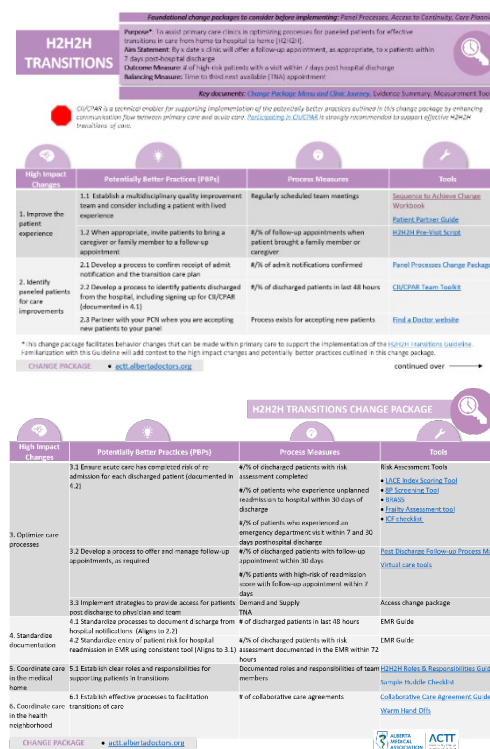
Foundational change packages to consider before implementing: Panel Processes, Access to Continuity, Care Planning

H2H2H TRANSITIONS

Purpose*: To assist primary care clinics in optimizing processes for paneled patients for effective transitions in care from home to hospital to home (H2H2H).
Aim Statement: By x date x clinic will offer a follow-up appointment, as appropriate, to x patients within 7 days post-hospital discharge
Outcome Measure: # of high-risk patients with a visit within 7 days post hospital discharge
Balancing Measure: Time to third next available (TNA) appointment

Key documents: Change Package Menu and Clinic Journey, Evidence Summary, Measurement Tool

CII/CPAR is a technical enabler for supporting implementation of the potentially better practices outlined in this change package by enhancing communication flow between primary care and acute care. Participating in CII/CPAR is strongly recommended to support effective H2H2H transitions of care.

| High Impact Changes | Potentially Better Practices (PBPs) | Process Measures | Tools |
|---|---|---|---|
| 1. Improve the patient experience | 1.1 Establish a multidisciplinary quality improvement team and consider including a patient with lived experience | Regularly scheduled team meetings | Sequence to Achieve Change Workbook<br>Patient Partner Guide |
| | 1.2 When appropriate, invite patients to bring a caregiver or family member to a follow-up appointment | #/% of follow-up appointments when patient brought a family member or caregiver | H2H2H Pre-Visit Script |
| 2. Identify paneled patients for care improvements | 2.1 Develop a process to confirm receipt of admit notification and the transition care plan | #/% of admit notifications confirmed | Panel Processes Change Package |
| | 2.2 Develop a process to identify patients discharged from the hospital, including signing up for CII/CPAR (documented in 4.1) | #/% of discharged patients in last 48 hours | CII/CPAR Team Toolkit |
| | 2.3 Partner with your PCN when you are accepting new patients to your panel | Process exists for accepting new patients | Find a Doctor website |

*This change package facilitates behavior changes that can be made within primary care to support the implementation of the H2H2H Transitions Guideline. Familiarization with this Guideline will add context to the high impact changes and potentially better practices outlined in this change package.

CHANGE PACKAGE • actt.albertadoctors.org

continued over

H2H2H TRANSITIONS CHANGE PACKAGE

| High Impact Changes | Potentially Better Practices (PBPs) | Process Measures | Tools |
|---|---|---|---|
| 3. Optimize care processes | 3.1 Ensure acute care has completed risk of re admission for each discharged patient (documented in 4.2) | #/% of discharged patients with risk assessment completed<br>#/% of patients who experience unplanned readmission to hospital within 30 days of discharge<br>#/% of patients who experienced an emergency department visit within 7 and 30 days posthospital discharge | Risk Assessment Tools<br>• LACE Index Scoring Tool<br>• BP Screening Tool<br>• BRASS<br>• Frailty Assessment tool<br>• IDF checklist |
| | 3.2 Develop a process to offer and manage follow-up appointments, as required | #/% of discharged patients with follow-up appointment within 30 days<br>#% patients with high-risk of readmission score with follow-up appointment within 7 days | Post Discharge Follow-up Process Ma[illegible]<br>Virtual care tools |
| | 3.3 Implement strategies to provide access for patients post discharge to physician and team | Demand and Supply<br>TNA | Access change package |
| 4. Standardize documentation | 4.1 Standardize process to document discharge from hospital notifications (Aligns to 2.2) | # of discharged patients in last 48 hours | EMR Guide |
| | 4.2 Standardize entry of patient risk for hospital readmission in EMR using consistent tool (Aligns to 3.1) | #/% of discharged patients with risk assessment documented in the EMR within 72 hours | EMR Guide |
| 5. Coordinate care in the medical home | 5.1 Establish clear roles and responsibilities for supporting patients in transitions | Documented roles and responsibilities of team members | H2H2H Roles & Responsibilities Guid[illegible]<br>Sample Huddle Checklist |
| 6. Coordinate care in the health neighborhood | 6.1 Establish effective processes to facilitate transitions of care | # of collaborative care agreements | Collaborative Care Agreement Guide<br>Warm Hand Offs |

CHANGE PACKAGE • actt.albertadoctors.org

ALBERTA MEDICAL ASSOCIATION ACTT